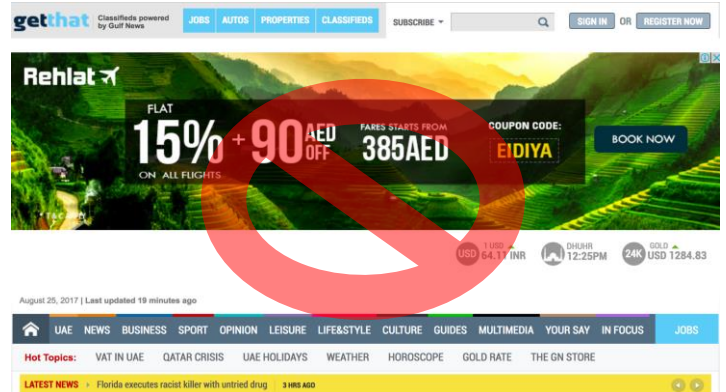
getthat Classifieds powered by Gulf News

JOBS AUTOS PROPERTIES CLASSIFIEDS

SUBSCRIBE

SIGN IN OR REGISTER NOW

Rehlat

FLAT 15% ON ALL FLIGHTS + 90 AED OFF

FARES STARTS FROM 385AED

COUPON CODE: EIDIYA

BOOK NOW

T&C Apply

1 USD 64.11 INR

DHUHR 12:25PM

GOLD 24K USD 1284.83

August 25, 2017 | Last updated 19 minutes ago

UAE NEWS BUSINESS SPORT OPINION LEISURE LIFE&STYLE CULTURE GUIDES MULTIMEDIA YOUR SAY IN FOCUS JOBS

Hot Topics: VAT IN UAE QATAR CRISIS UAE HOLIDAYS WEATHER HOROSCOPE GOLD RATE THE GN STORE

LATEST NEWS Florida executes racist killer with untried drug 3 HRS AGO